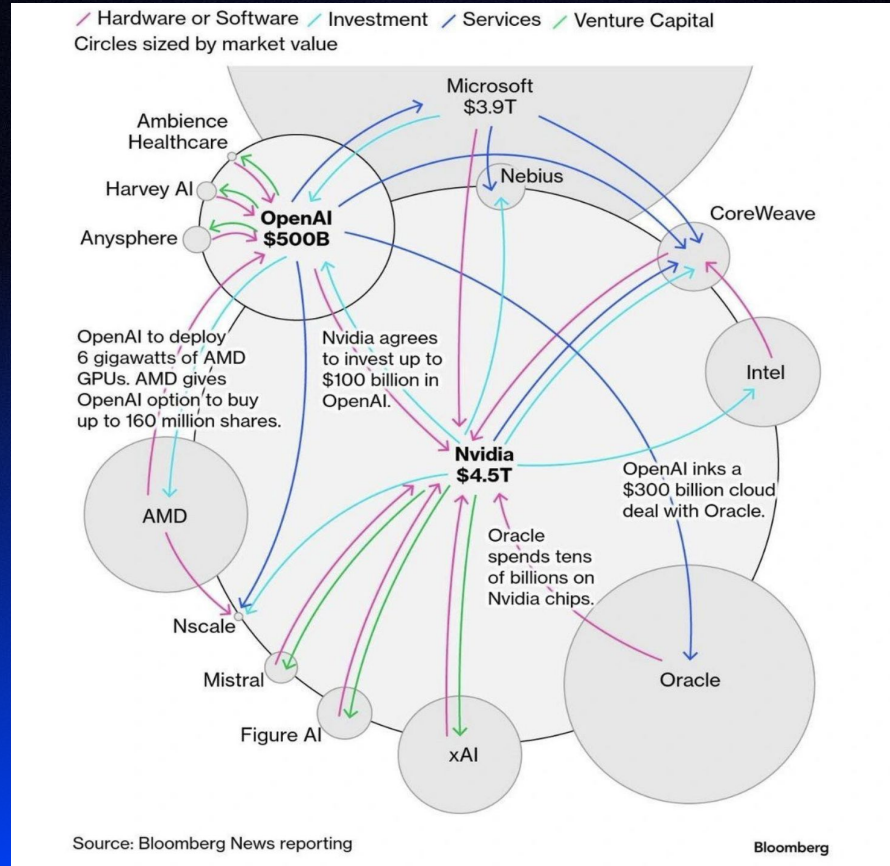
Hardware or Software Investment Services Venture Capital
Circles sized by market value

Microsoft
$3.9T

Ambience
Healthcare

Harvey AI

Anysphere

OpenAI
$500B

Nebius

CoreWeave

OpenAI to deploy 6 gigawatts of AMD GPUs. AMD gives OpenAI option to buy up to 160 million shares.

Nvidia agrees to invest up to $100 billion in OpenAI.

Intel

Nvidia
$4.5T

OpenAI inks a $300 billion cloud deal with Oracle.

AMD

Oracle spends tens of billions on Nvidia chips.

Nscale

Mistral

Oracle

Figure AI

xAI

Source: Bloomberg News reporting

Bloomberg